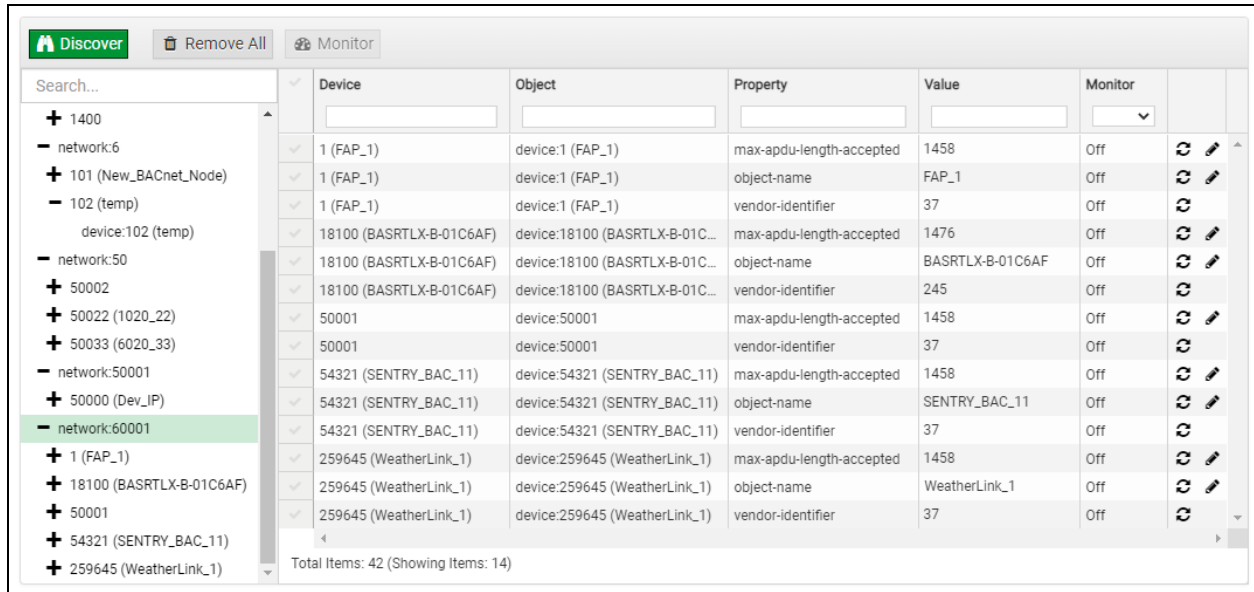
Discover Remove All Monitor

Search...

+ 1400
− network:6
+ 101 (New_BACnet_Node)
− 102 (temp)
device:102 (temp)
− network:50
+ 50002
+ 50022 (1020_22)
+ 50033 (6020_33)
− network:50001
+ 50000 (Dev_IP)
− network:60001
+ 1 (FAP_1)
+ 18100 (BASRTLX-B-01C6AF)
+ 50001
+ 54321 (SENTRY_BAC_11)
+ 259645 (WeatherLink_1)

| Device | Object | Property | Value | Monitor |
|---|---|---|---|---|
| 1 (FAP_1) | device:1 (FAP_1) | max-apdu-length-accepted | 1458 | Off |
| 1 (FAP_1) | device:1 (FAP_1) | object-name | FAP_1 | Off |
| 1 (FAP_1) | device:1 (FAP_1) | vendor-identifier | 37 | Off |
| 18100 (BASRTLX-B-01C6AF) | device:18100 (BASRTLX-B-01C... | max-apdu-length-accepted | 1476 | Off |
| 18100 (BASRTLX-B-01C6AF) | device:18100 (BASRTLX-B-01C... | object-name | BASRTLX-B-01C6AF | Off |
| 18100 (BASRTLX-B-01C6AF) | device:18100 (BASRTLX-B-01C... | vendor-identifier | 245 | Off |
| 50001 | device:50001 | max-apdu-length-accepted | 1458 | Off |
| 50001 | device:50001 | vendor-identifier | 37 | Off |
| 54321 (SENTRY_BAC_11) | device:54321 (SENTRY_BAC_11) | max-apdu-length-accepted | 1458 | Off |
| 54321 (SENTRY_BAC_11) | device:54321 (SENTRY_BAC_11) | object-name | SENTRY_BAC_11 | Off |
| 54321 (SENTRY_BAC_11) | device:54321 (SENTRY_BAC_11) | vendor-identifier | 37 | Off |
| 259645 (WeatherLink_1) | device:259645 (WeatherLink_1) | max-apdu-length-accepted | 1458 | Off |
| 259645 (WeatherLink_1) | device:259645 (WeatherLink_1) | object-name | WeatherLink_1 | Off |
| 259645 (WeatherLink_1) | device:259645 (WeatherLink_1) | vendor-identifier | 37 | Off |

Total Items: 42 (Showing Items: 14)